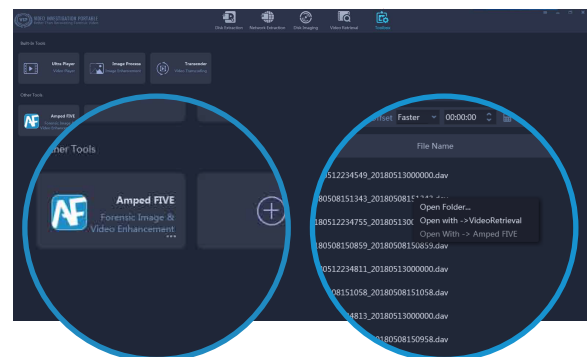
VIDEO INVESTIGATION PORTABLE

Disk Extraction
Network Extraction
Disk Imaging
Video Retrieval
Toolbox

Built-in Tools

Ultra Player
Video Player

Image Process
Image Enhancement

Transcoder
Video Transcoding

Other Tools

Amped FIVE
Forensic Image & Video Enhancement

Other Tools

Amped FIVE
Forensic Image & Video Enhancement
...

Offset Faster 00:00:00

File Name

0512234549_20180513000000.dav
180508151343_20180508151343.dav
180512234755_20180513000000.dav
180508150859_20180508150859.dav
180512234811_20180513000000.dav
0508151058_20180508151058.dav
4813_20180513000000.dav
180508150958.dav

Open Folder...
Open with ->VideoRetrieval
Open With -> Amped FIVE